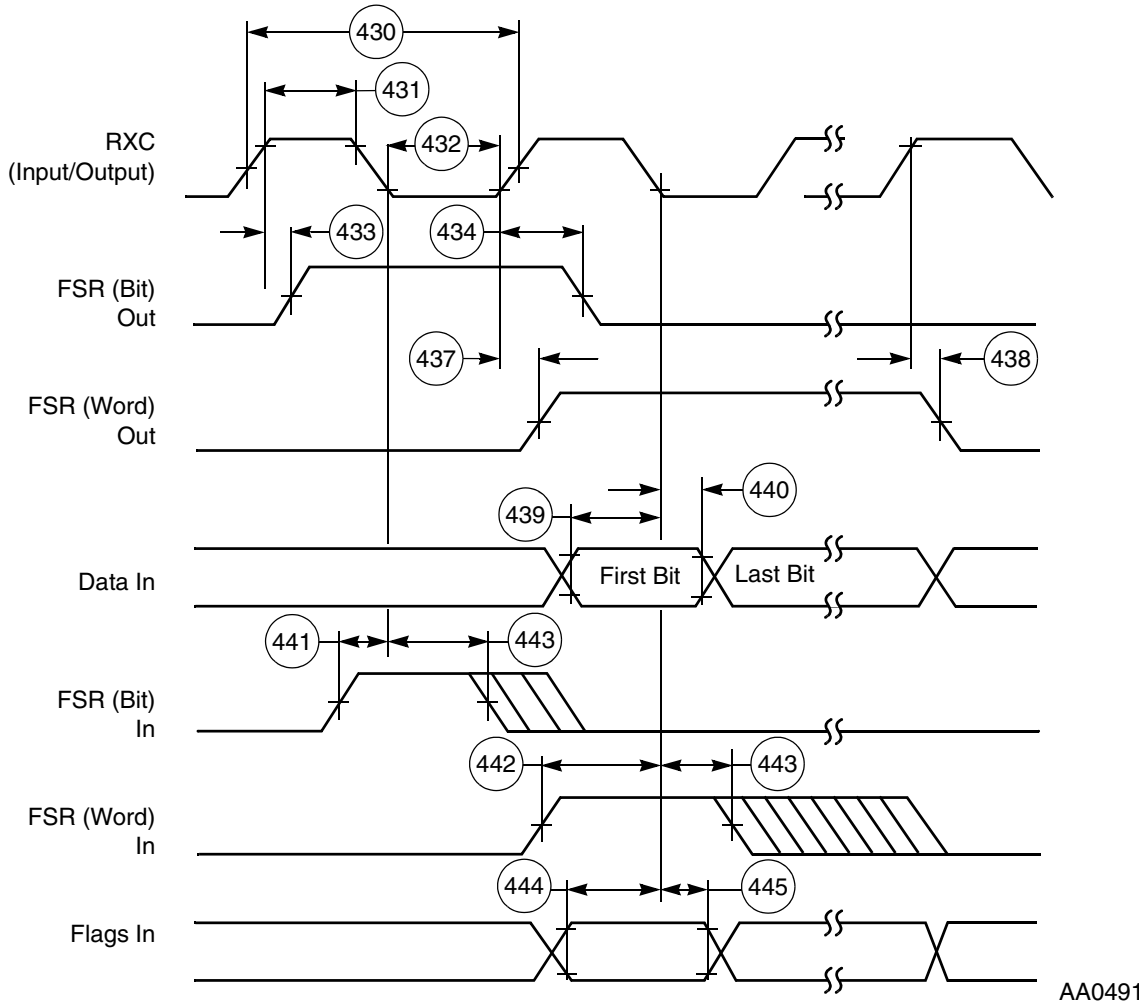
430

431

RXC (Input/Output)

432

433

434

FSR (Bit) Out

437

438

FSR (Word) Out

439

440

Data In

First Bit

Last Bit

441

443

FSR (Bit) In

442

443

FSR (Word) In

444

445

Flags In

AA0491